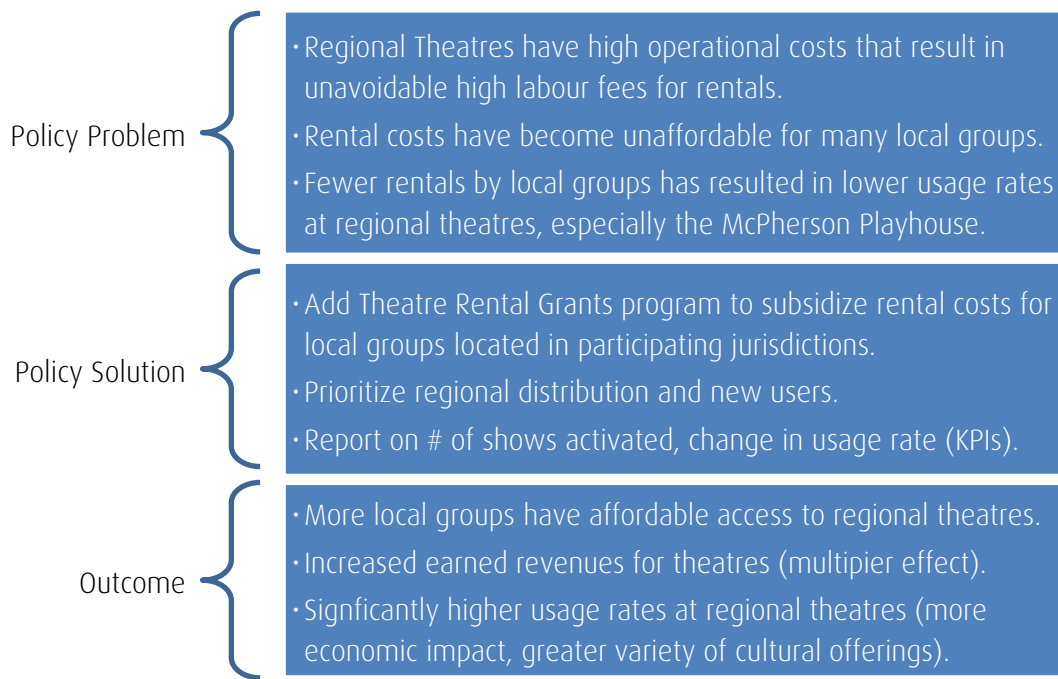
Policy Problem

• Regional Theatres have high operational costs that result in unavoidable high labour fees for rentals.
• Rental costs have become unaffordable for many local groups.
• Fewer rentals by local groups has resulted in lower usage rates at regional theatres, especially the McPherson Playhouse.

Policy Solution

• Add Theatre Rental Grants program to subsidize rental costs for local groups located in participating jurisdictions.
• Prioritize regional distribution and new users.
• Report on # of shows activated, change in usage rate (KPIs).

Outcome

• More local groups have affordable access to regional theatres.
• Increased earned revenues for theatres (multipier effect).
• Signficantly higher usage rates at regional theatres (more economic impact, greater variety of cultural offerings).